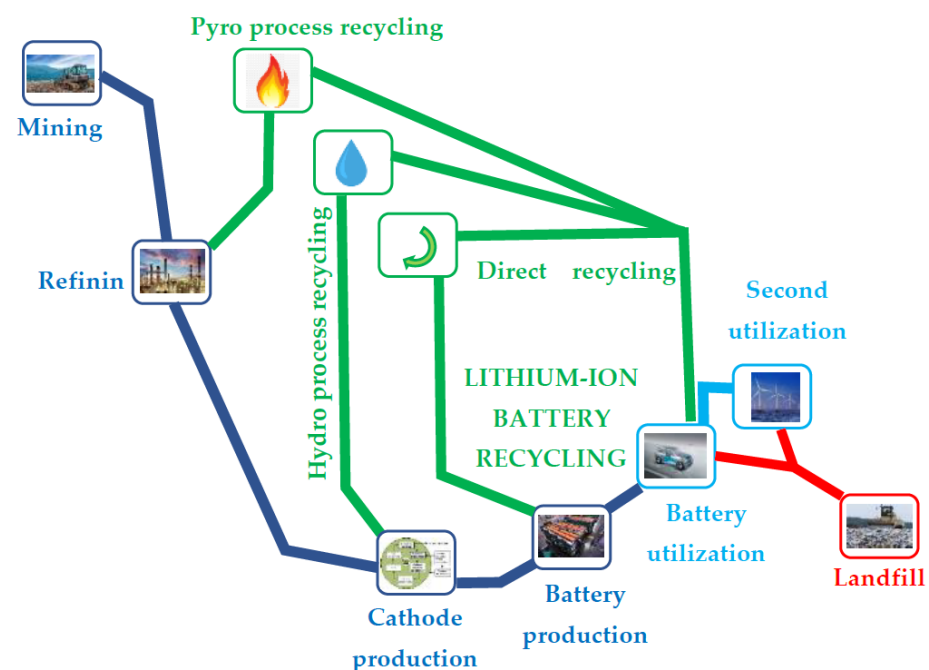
Pyro process recycling

Mining

Hydro process recycling

Direct recycling

Refinin

Second utilization

LITHIUM-ION BATTERY RECYCLING

Battery utilization

Landfill

Cathode production

Battery production